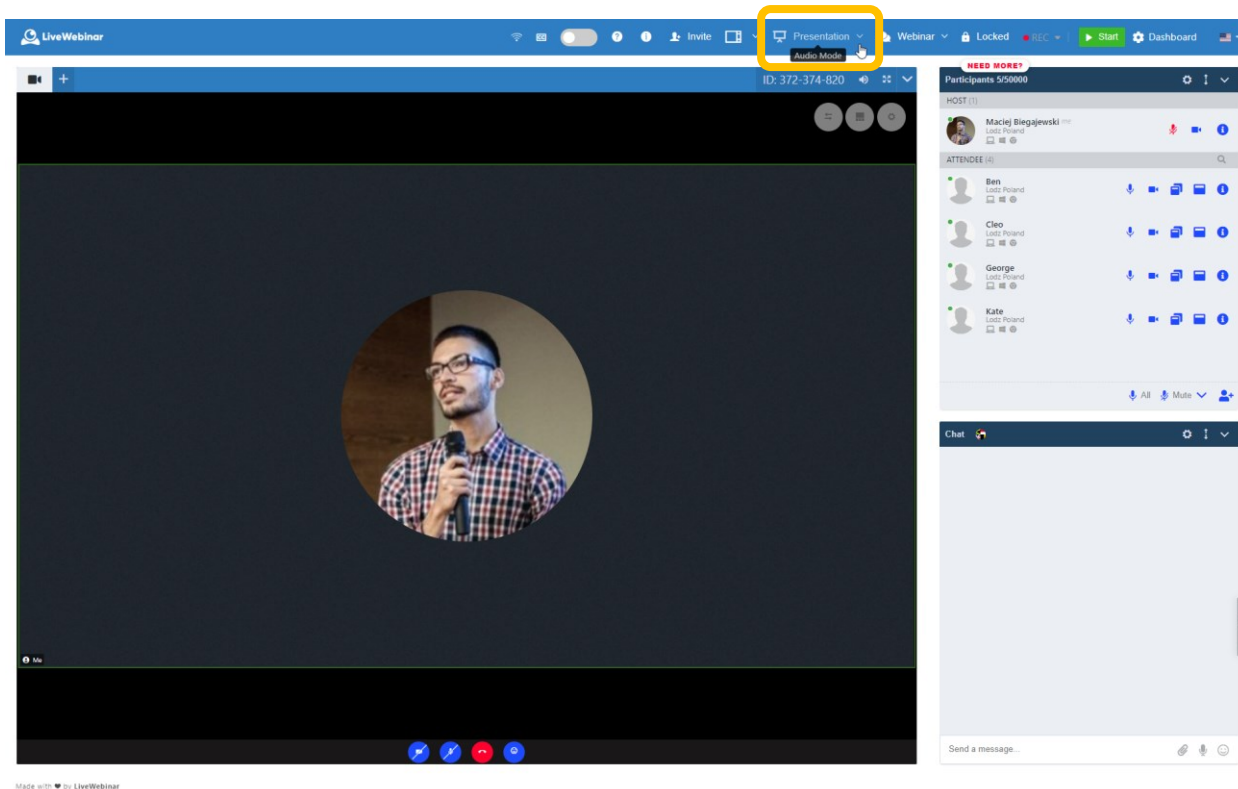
LiveWebinar

Invite

Presentation

Audio Mode

Webinar

Locked

REC

Start

Dashboard

ID: 372-374-820

NEED MORE?

Participants 5/50000

HOST (1)

Maciej Biegajewski

Lodz Poland

ATTENDEE (4)

Ben

Lodz Poland

Cleo

Lodz Poland

George

Lodz Poland

Kate

Lodz Poland

All

Mute

Chat

Me

Send a message...

Made with ♥ by LiveWebinar